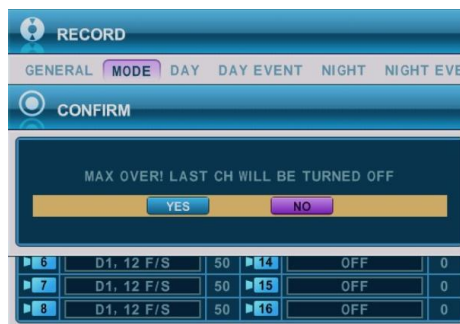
RECORD

GENERAL MODE DAY DAY EVENT NIGHT NIGHT EVE

CONFIRM

MAX OVER! LAST CH WILL BE TURNED OFF

YES NO

| 6 | D1, 12 F/S | 50 | 14 | OFF | 0 |
|---|---|---|---|---|---|
| 7 | D1, 12 F/S | 50 | 15 | OFF | 0 |
| 8 | D1, 12 F/S | 50 | 16 | OFF | 0 |